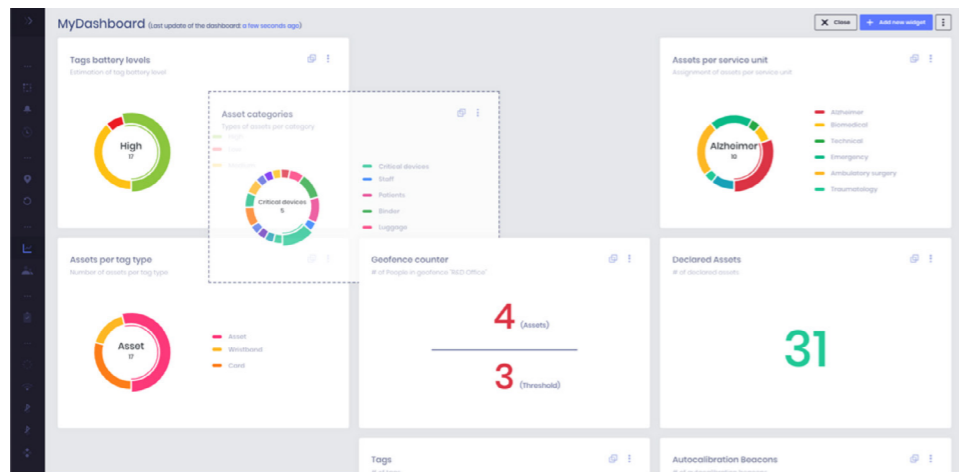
MyDashboard (Last update of the dashboard: a few seconds ago)

Close

Add new widget

Tags battery levels
Estimation of tag battery level

High
17

Asset categories
Types of assets per category

High
Low
Medium

Critical devices
5

Critical devices
Staff
Patients
Binder
Luggage

Assets per service unit
Assignment of assets per service unit

Alzheimer
10

Alzheimer
Biomedical
Technical
Emergency
Ambulatory surgery
Traumatology

Assets per tag type
Number of assets per tag type

Asset
17

Asset
Wristband
Card

Geofence counter
# of People in geofence "R&D Office"

4 (Assets)

3 (Threshold)

Declared Assets
# of declared assets

31

Tags

Autocalibration Beacons